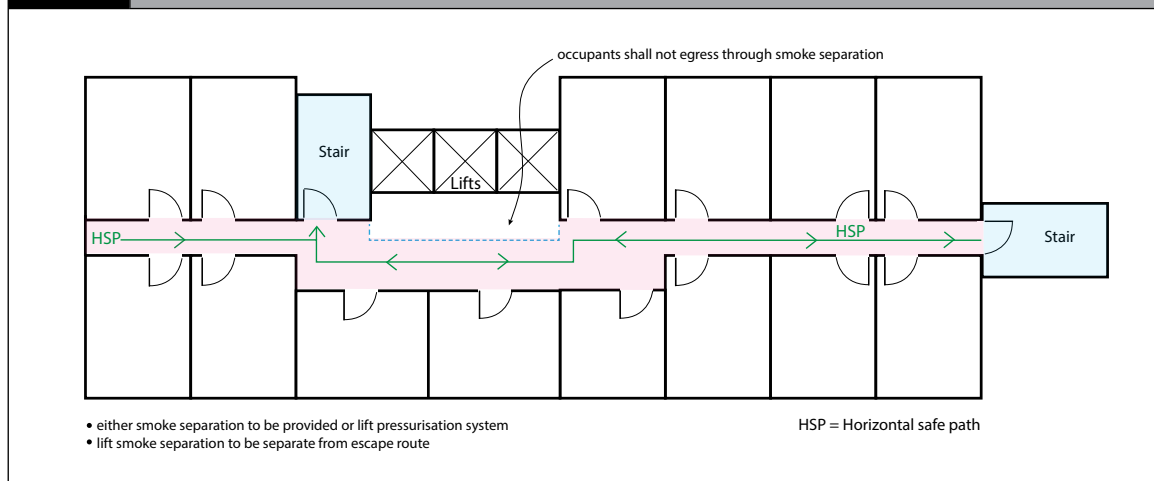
occupants shall not egress through smoke separation

Stair

Lifts

HSP

HSP

Stair

• either smoke separation to be provided or lift pressurisation system
• lift smoke separation to be separate from escape route

HSP = Horizontal safe path